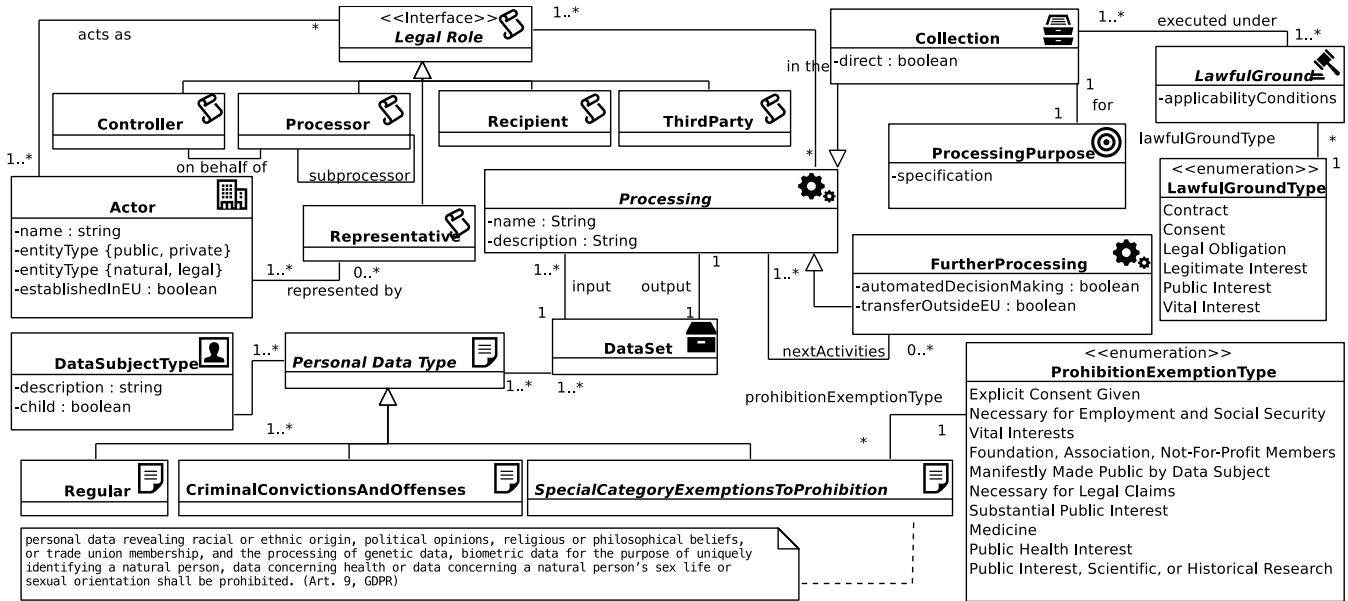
<<Interface>>
Legal Role

acts as

*

1..*

Controller

Processor

Recipient

ThirdParty

on behalf of

subprocessor

1..*

Actor

-name : string
-entityType {public, private}
-entityType {natural, legal}
-establishedInEU : boolean

Representative

1..*

0..*

represented by

Collection

-direct : boolean

1..*

executed under

1..*

LawfulGround

-applicabilityConditions

in the

1

for

1

ProcessingPurpose

-specification

lawfulGroundType

*

1

<<enumeration>>
LawfulGroundType

Contract
Consent
Legal Obligation
Legitimate Interest
Public Interest
Vital Interest

*

Processing

-name : String
-description : String

1..*

1

input

output

1

1

1..*

FurtherProcessing

-automatedDecisionMaking : boolean
-transferOutsideEU : boolean

DataSet

nextActivities

0..*

DataSubjectType

-description : string
-child : boolean

1..*

Personal Data Type

1..*

1..*

1..*

<<enumeration>>
ProhibitionExemptionType

Explicit Consent Given
Necessary for Employment and Social Security
Vital Interests
Foundation, Association, Not-For-Profit Members
Manifestly Made Public by Data Subject
Necessary for Legal Claims
Substantial Public Interest
Medicine
Public Health Interest
Public Interest, Scientific, or Historical Research

prohibitionExemptionType

*

1

Regular

CriminalConvictionsAndOffenses

SpecialCategoryExemptionsToProhibition

personal data revealing racial or ethnic origin, political opinions, religious or philosophical beliefs, or trade union membership, and the processing of genetic data, biometric data for the purpose of uniquely identifying a natural person, data concerning health or data concerning a natural person's sex life or sexual orientation shall be prohibited. (Art. 9, GDPR)